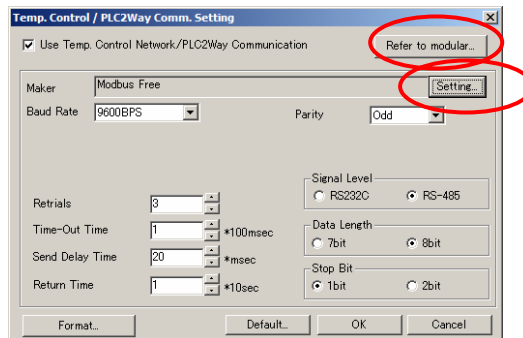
Temp. Control / PLC2Way Comm. Setting

Use Temp. Control Network/PLC2Way Communication

Refer to modular...

Maker
Modbus Free
Setting...

Baud Rate
9600BPS

Parity
Odd

Retrials
3

Time-Out Time
1
*100msec

Send Delay Time
20
*msec

Return Time
1
*10sec

Signal Level
RS232C
RS-485

Data Length
7bit
8bit

Stop Bit
1bit
2bit

Format...

Default...

OK

Cancel